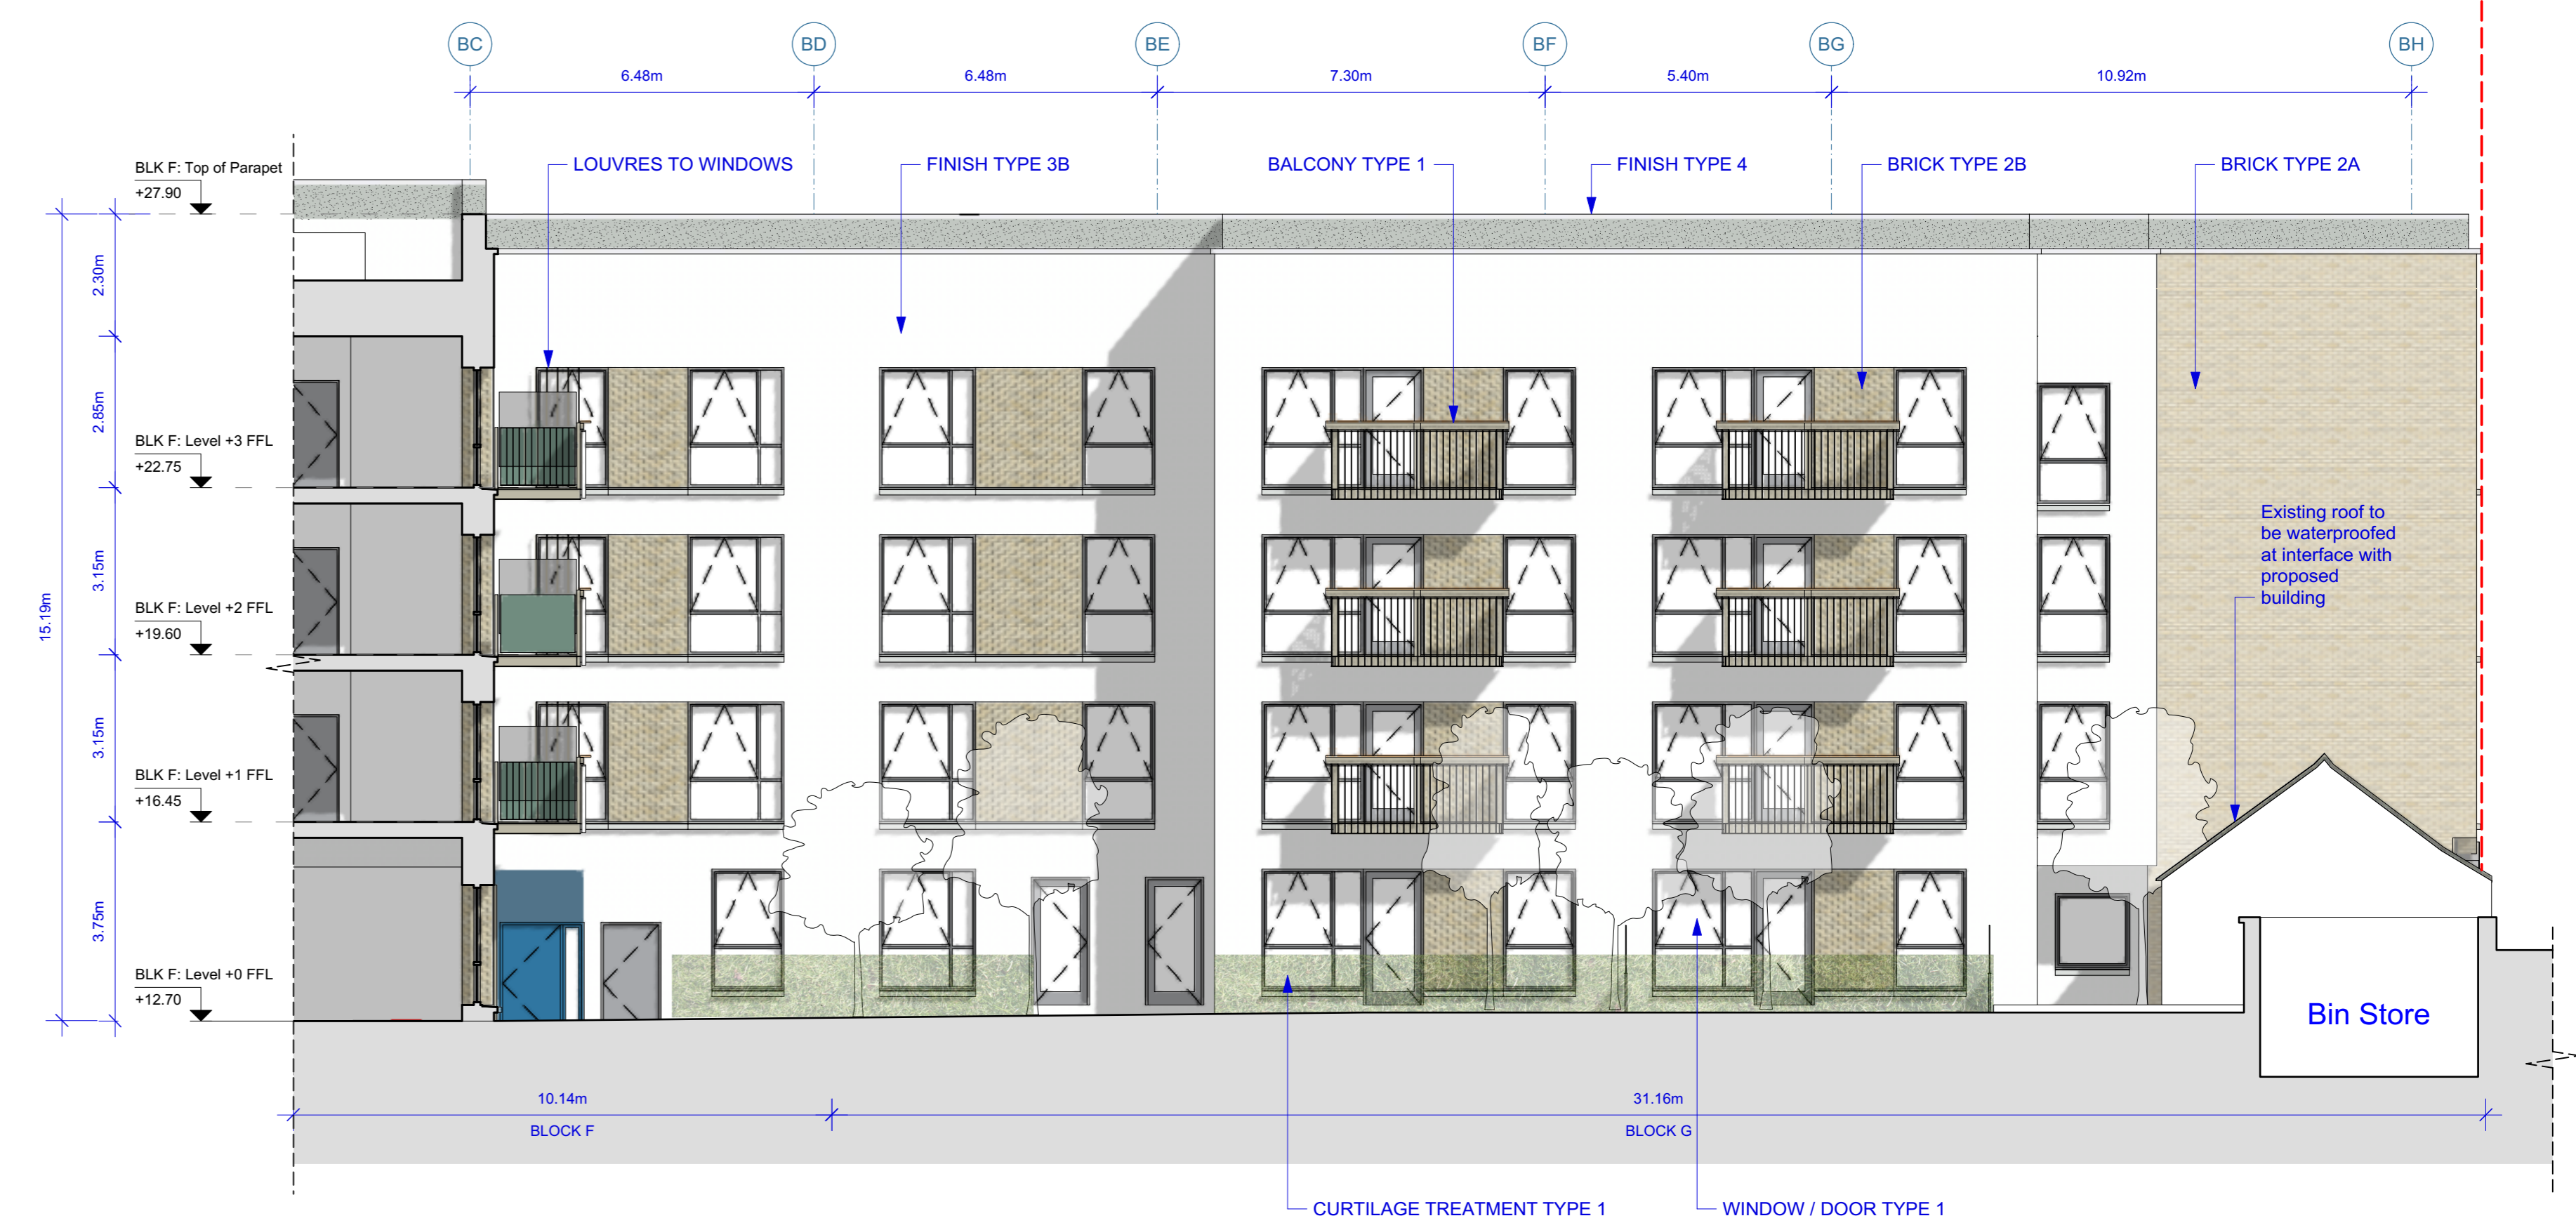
BC BD BE BF BG BH

6.48m 6.48m 7.30m 5.40m 10.92m

LOUVRES TO WINDOWS
FINISH TYPE 3B
BALCONY TYPE 1
FINISH TYPE 4
BRICK TYPE 2B
BRICK TYPE 2A

BLK F: Top of Parapet
+27.90

2.30m

2.85m

BLK F: Level +3 FFL
+22.75

3.15m

BLK F: Level +2 FFL
+19.60

15.19m

3.15m

BLK F: Level +1 FFL
+16.45

3.75m

BLK F: Level +0 FFL
+12.70

Existing roof to be waterproofed at interface with proposed building

Bin Store

10.14m
BLOCK F

31.16m
BLOCK G

CURTILAGE TREATMENT TYPE 1
WINDOW / DOOR TYPE 1